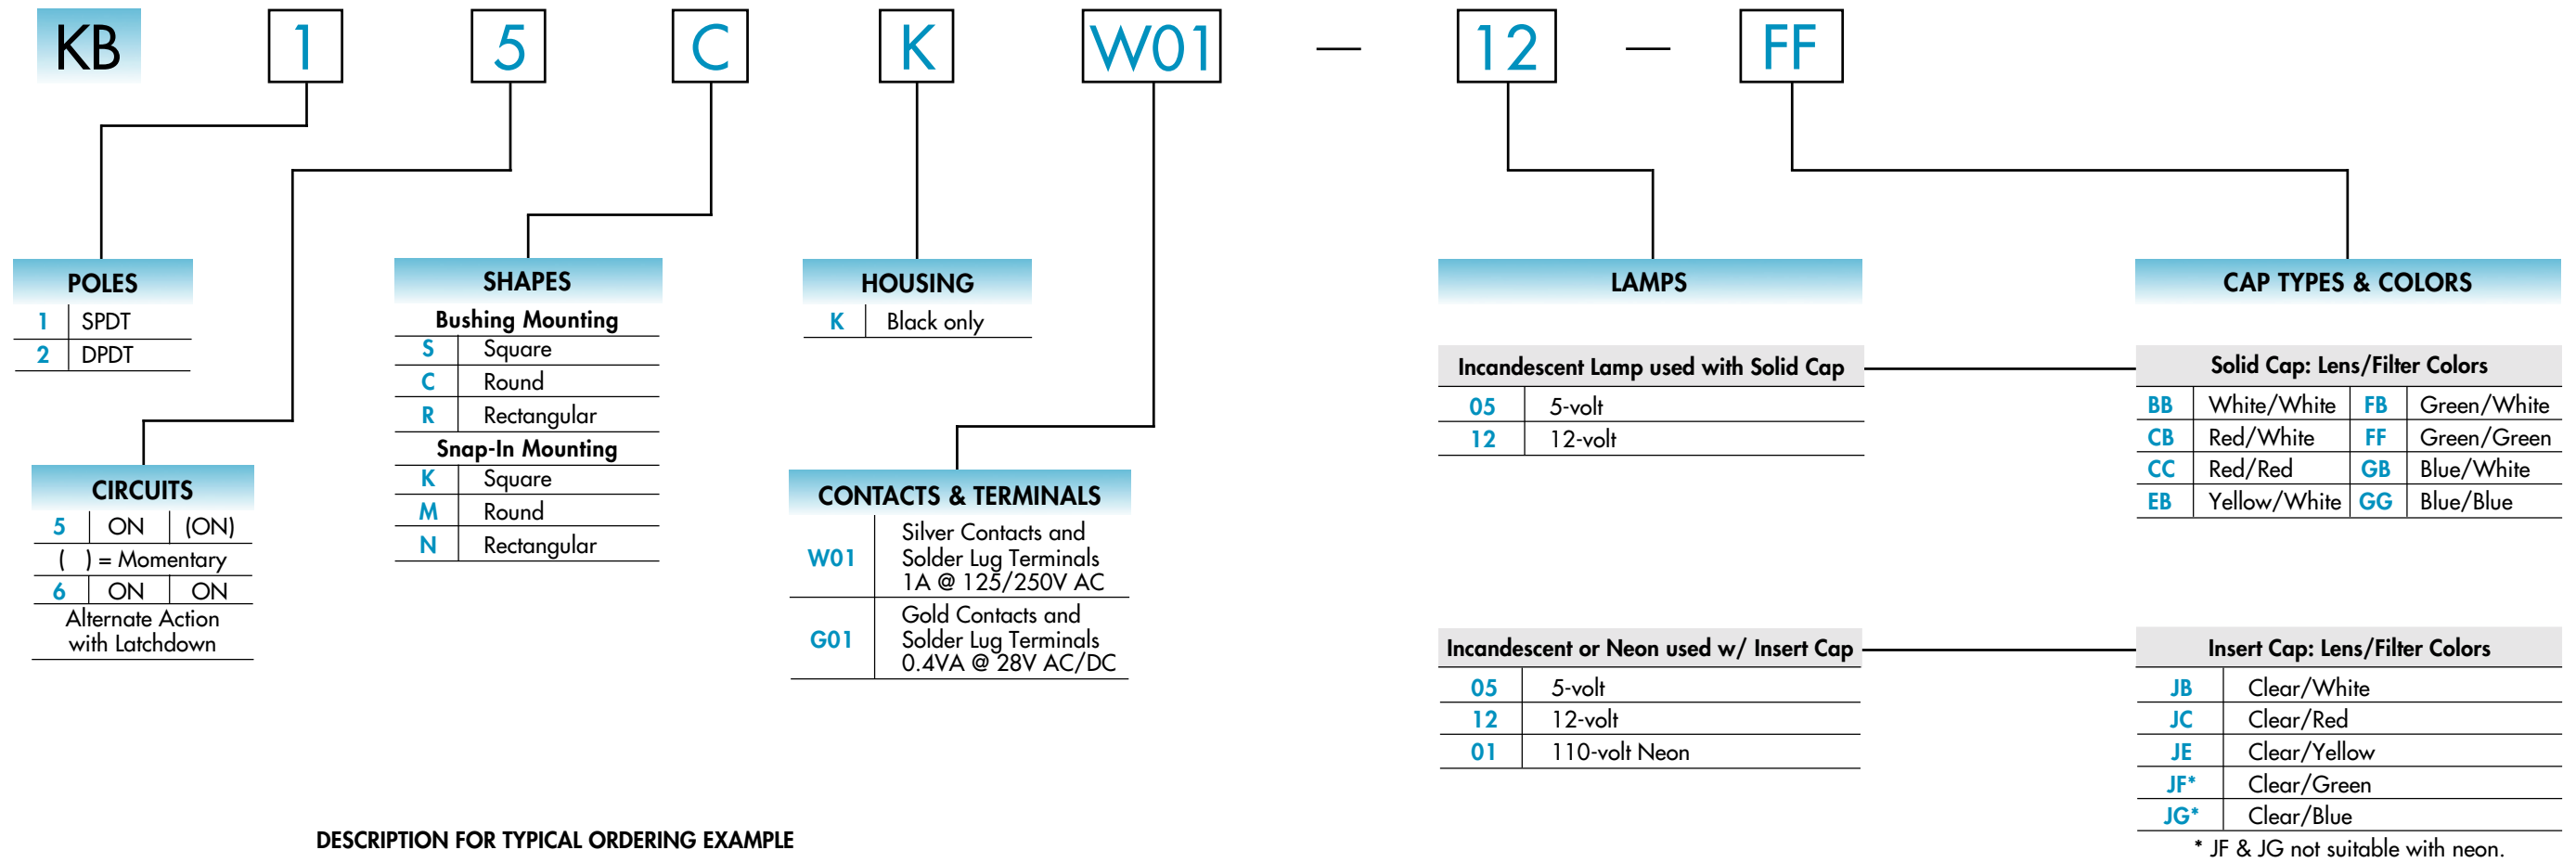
KB 1 5 C K W01 — 12 — FF

POLES

| 1 | SPDT |
|---|---|
| 2 | DPDT |

CIRCUITS

| 5 | ON | (ON) |
|---|---|---|
| ( ) = Momentary | | |
| 6 | ON | ON |
| Alternate Action with Latchdown | | |

SHAPES

Bushing Mounting

| S | Square |
|---|---|
| C | Round |
| R | Rectangular |

Snap-In Mounting

| K | Square |
|---|---|
| M | Round |
| N | Rectangular |

HOUSING

| K | Black only |
|---|---|

CONTACTS & TERMINALS

| W01 | Silver Contacts and Solder Lug Terminals 1A @ 125/250V AC |
|---|---|
| G01 | Gold Contacts and Solder Lug Terminals 0.4VA @ 28V AC/DC |

LAMPS

Incandescent Lamp used with Solid Cap

| 05 | 5-volt |
|---|---|
| 12 | 12-volt |

Incandescent or Neon used w/ Insert Cap

| 05 | 5-volt |
|---|---|
| 12 | 12-volt |
| 01 | 110-volt Neon |

CAP TYPES & COLORS

Solid Cap: Lens/Filter Colors

| BB | White/White | FB | Green/White |
|---|---|---|---|
| CB | Red/White | FF | Green/Green |
| CC | Red/Red | GB | Blue/White |
| EB | Yellow/White | GG | Blue/Blue |

Insert Cap: Lens/Filter Colors

| JB | Clear/White |
|---|---|
| JC | Clear/Red |
| JE | Clear/Yellow |
| JF* | Clear/Green |
| JG* | Clear/Blue |

* JF & JG not suitable with neon.

DESCRIPTION FOR TYPICAL ORDERING EXAMPLE